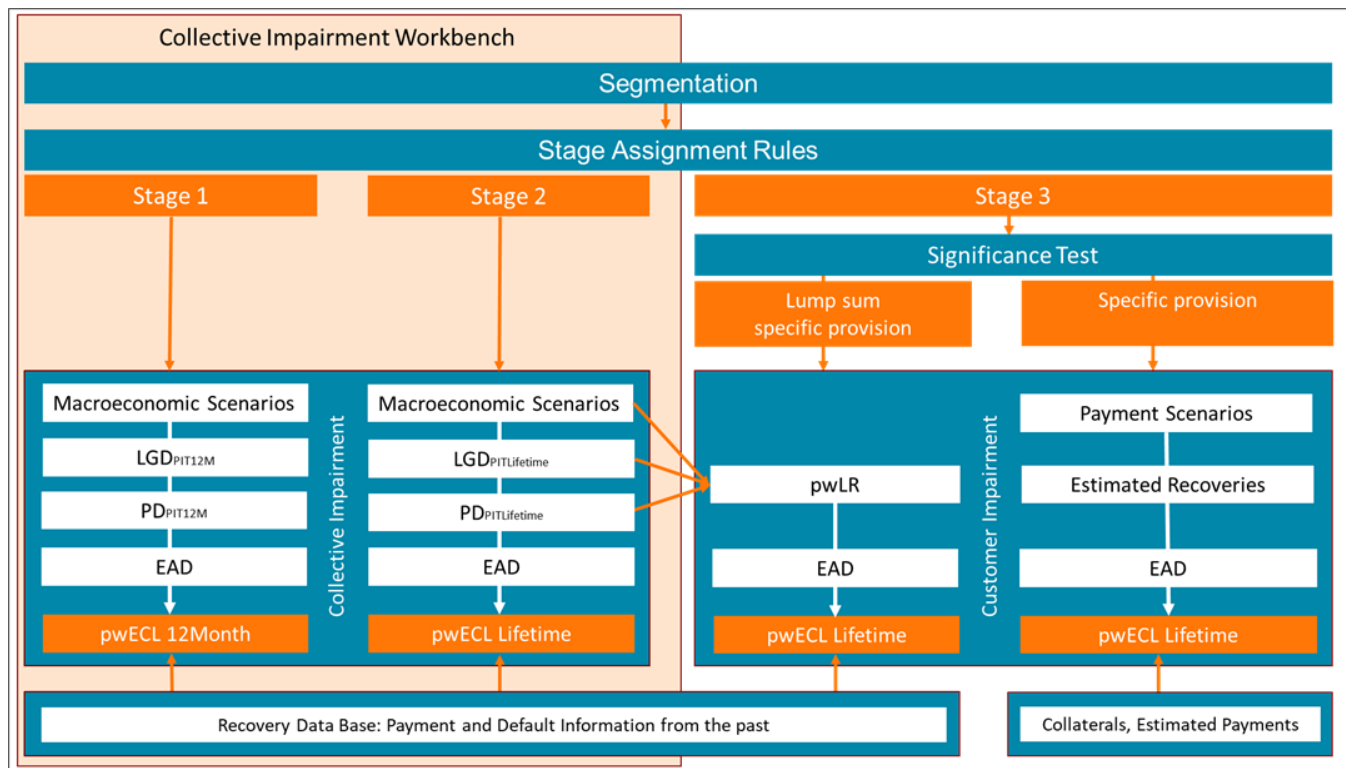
Collective Impairment Workbench

Segmentation

Stage Assignment Rules

Stage 1

Stage 2

Stage 3

Significance Test

Lump sum specific provision

Specific provision

Macroeconomic Scenarios

$LGD_{PIT12M}$

$PD_{PIT12M}$

EAD

pwECL 12Month

Collective Impairment

Macroeconomic Scenarios

$LGD_{PITLifetime}$

$PD_{PITLifetime}$

EAD

pwECL Lifetime

pwLR

EAD

pwECL Lifetime

Customer Impairment

Payment Scenarios

Estimated Recoveries

EAD

pwECL Lifetime

Recovery Data Base: Payment and Default Information from the past

Collaterals, Estimated Payments